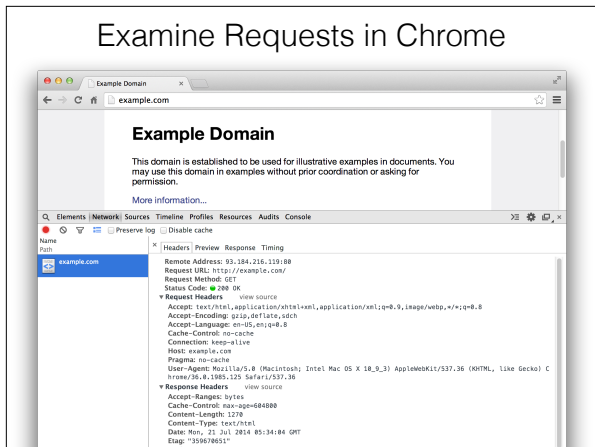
Examine Requests in Chrome

Example Domain ×

example.com

Example Domain

This domain is established to be used for illustrative examples in documents. You may use this domain in examples without prior coordination or asking for permission.

More information...

Elements Network Sources Timeline Profiles Resources Audits Console

Preserve log Disable cache

Name
Path

example.com

× Headers Preview Response Timing

Remote Address: 93.184.216.119:80
Request URL: http://example.com/
Request Method: GET
Status Code: 200 OK
▼ Request Headers view source
Accept: text/html,application/xhtml+xml,application/xml;q=0.9,image/webp,*/*;q=0.8
Accept-Encoding: gzip,deflate,sdch
Accept-Language: en-US,en;q=0.8
Cache-Control: no-cache
Connection: keep-alive
Host: example.com
Pragma: no-cache
User-Agent: Mozilla/5.0 (Macintosh; Intel Mac OS X 10_9_3) AppleWebKit/537.36 (KHTML, like Gecko) Chrome/36.0.1985.125 Safari/537.36
▼ Response Headers view source
Accept-Ranges: bytes
Cache-Control: max-age=604800
Content-Length: 1270
Content-Type: text/html
Date: Mon, 21 Jul 2014 05:34:04 GMT
Etag: "359670651"